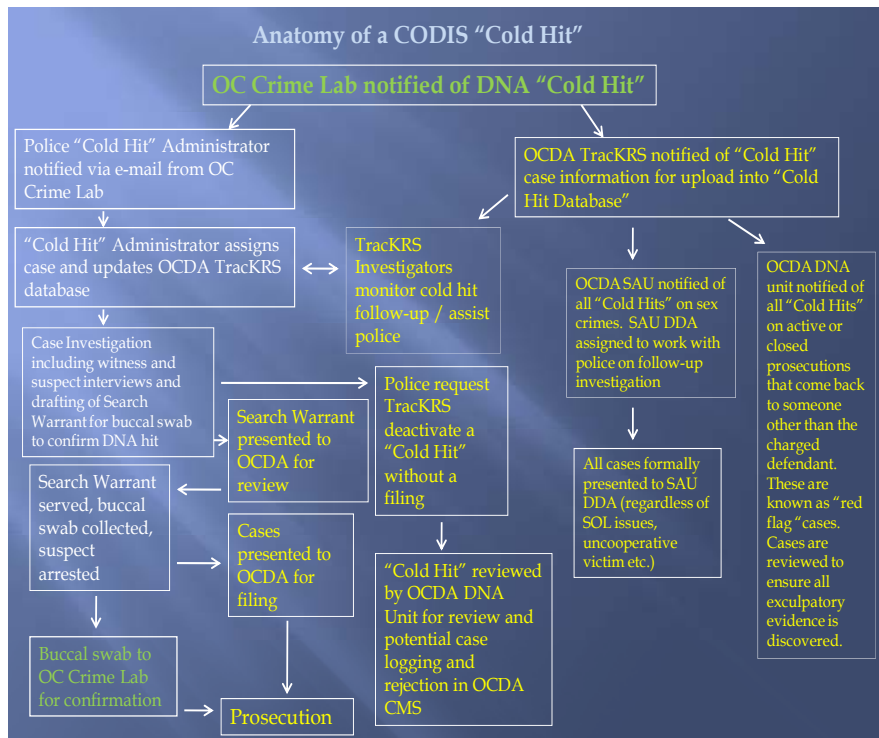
Anatomy of a CODIS "Cold Hit"

OC Crime Lab notified of DNA "Cold Hit"

Police "Cold Hit" Administrator notified via e-mail from OC Crime Lab

OCDA TracKRS notified of "Cold Hit" case information for upload into "Cold Hit Database"

"Cold Hit" Administrator assigns case and updates OCDA TracKRS database

TracKRS Investigators monitor cold hit follow-up / assist police

OCDA SAU notified of all "Cold Hits" on sex crimes. SAU DDA assigned to work with police on follow-up investigation

OCDA DNA unit notified of all "Cold Hits" on active or closed prosecutions that come back to someone other than the charged defendant. These are known as "red flag "cases. Cases are reviewed to ensure all exculpatory evidence is discovered.

Case Investigation including witness and suspect interviews and drafting of Search Warrant for buccal swab to confirm DNA hit

Police request TracKRS deactivate a "Cold Hit" without a filing

Search Warrant presented to OCDA for review

All cases formally presented to SAU DDA (regardless of SOL issues, uncooperative victim etc.)

Search Warrant served, buccal swab collected, suspect arrested

Cases presented to OCDA for filing

"Cold Hit" reviewed by OCDA DNA Unit for review and potential case logging and rejection in OCDA CMS

Buccal swab to OC Crime Lab for confirmation

Prosecution